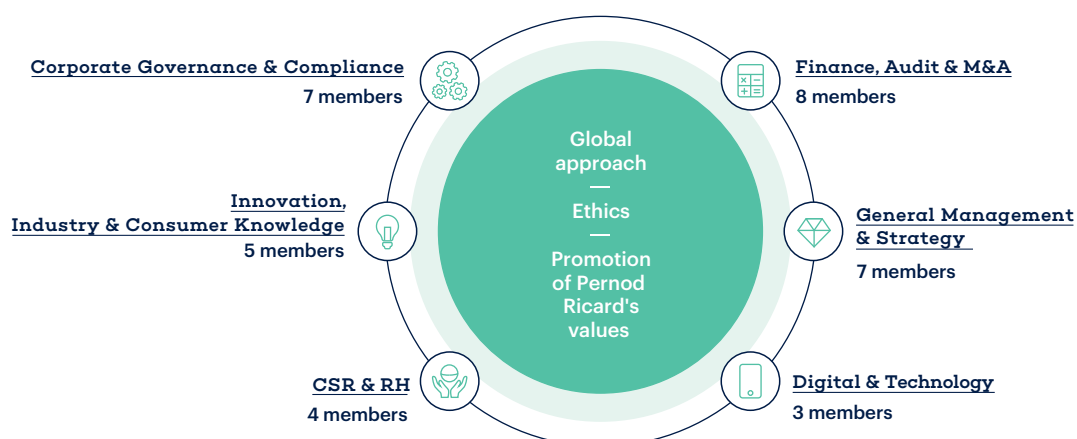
Corporate Governance & Compliance
7 members

Finance, Audit & M&A
8 members

Global approach
—
Ethics
—
Promotion of Pernod Ricard's values

Innovation, Industry & Consumer Knowledge
5 members

General Management & Strategy
7 members

CSR & RH
4 members

Digital & Technology
3 members